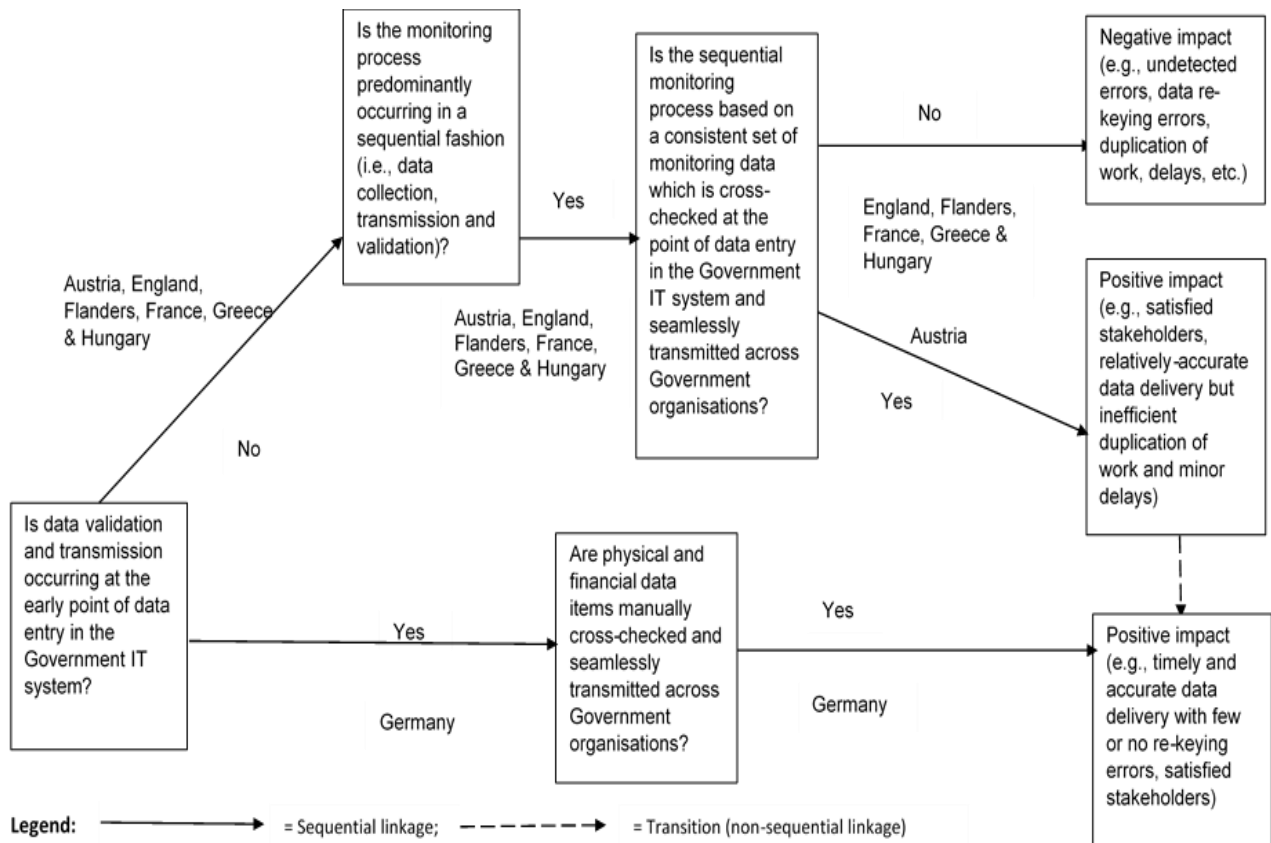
Is data validation and transmission occurring at the early point of data entry in the Government IT system?

No

Austria, England, Flanders, France, Greece & Hungary

Is the monitoring process predominantly occurring in a sequential fashion (i.e., data collection, transmission and validation)?

Yes

Austria, England, Flanders, France, Greece & Hungary

Is the sequential monitoring process based on a consistent set of monitoring data which is cross-checked at the point of data entry in the Government IT system and seamlessly transmitted across Government organisations?

No

England, Flanders, France, Greece & Hungary

Negative impact (e.g., undetected errors, data re-keying errors, duplication of work, delays, etc.)

Austria

Yes

Positive impact (e.g., satisfied stakeholders, relatively-accurate data delivery but inefficient duplication of work and minor delays)

Yes

Germany

Are physical and financial data items manually cross-checked and seamlessly transmitted across Government organisations?

Yes

Germany

Positive impact (e.g., timely and accurate data delivery with few or no re-keying errors, satisfied stakeholders)

Legend: = Sequential linkage; = Transition (non-sequential linkage)